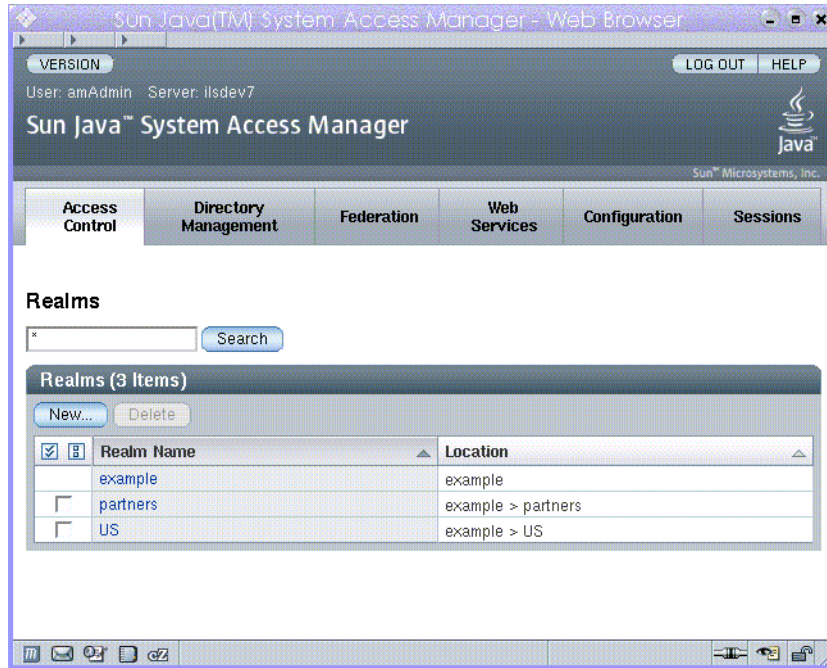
Sun Java(TM) System Access Manager - Web Browser

VERSION

LOG OUT HELP

User: amAdmin Server: ilsdev7

Sun Java™ System Access Manager

Java

Sun™ Microsystems, Inc.

Access Control | Directory Management | Federation | Web Services | Configuration | Sessions

Realms

*

Search

Realms (3 Items)

New... Delete

| | Realm Name | Location |
|---|---|---|
| | example | example |
| | partners | example > partners |
| | US | example > US |